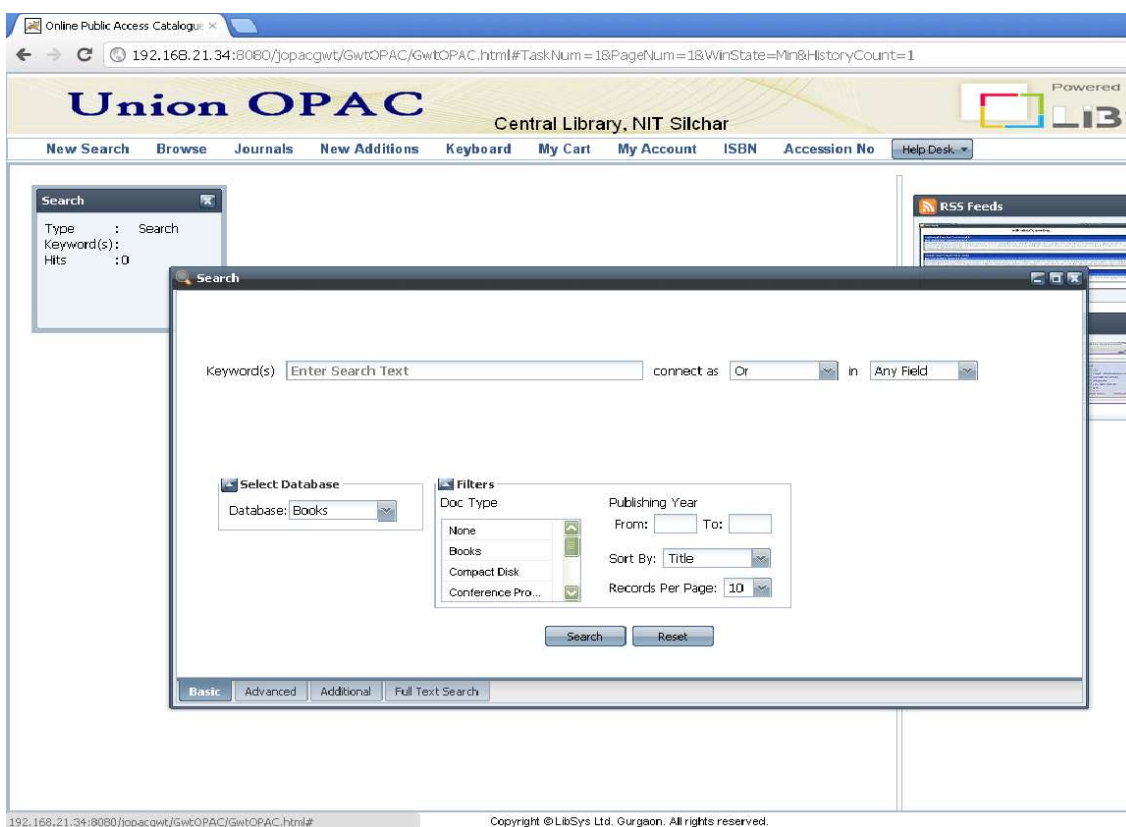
Online Public Access Catalogue ×

192.168.21.34:8080/jopacgwt/GwtOPAC/GwtOPAC.html#TaskNum=1&PageNum=1&WinState=Min&HistoryCount=1

Union OPAC

Central Library, NIT Silchar

Powered

LIB

New Search Browse Journals New Additions Keyboard My Cart My Account ISBN Accession No Help Desk

Search

Type : Search
Keyword(s):
Hits :0

RSS Feeds

Search

Keyword(s) Enter Search Text connect as Or in Any Field

Select Database
Database: Books

Filters
Doc Type
None
Books
Compact Disk
Conference Pro...

Publishing Year
From: To:
Sort By: Title
Records Per Page: 10

Search Reset

Basic Advanced Additional Full Text Search

192.168.21.34:8080/jopacgwt/GwtOPAC/GwtOPAC.html#

Copyright © LibSys Ltd. Gurgaon. All rights reserved.